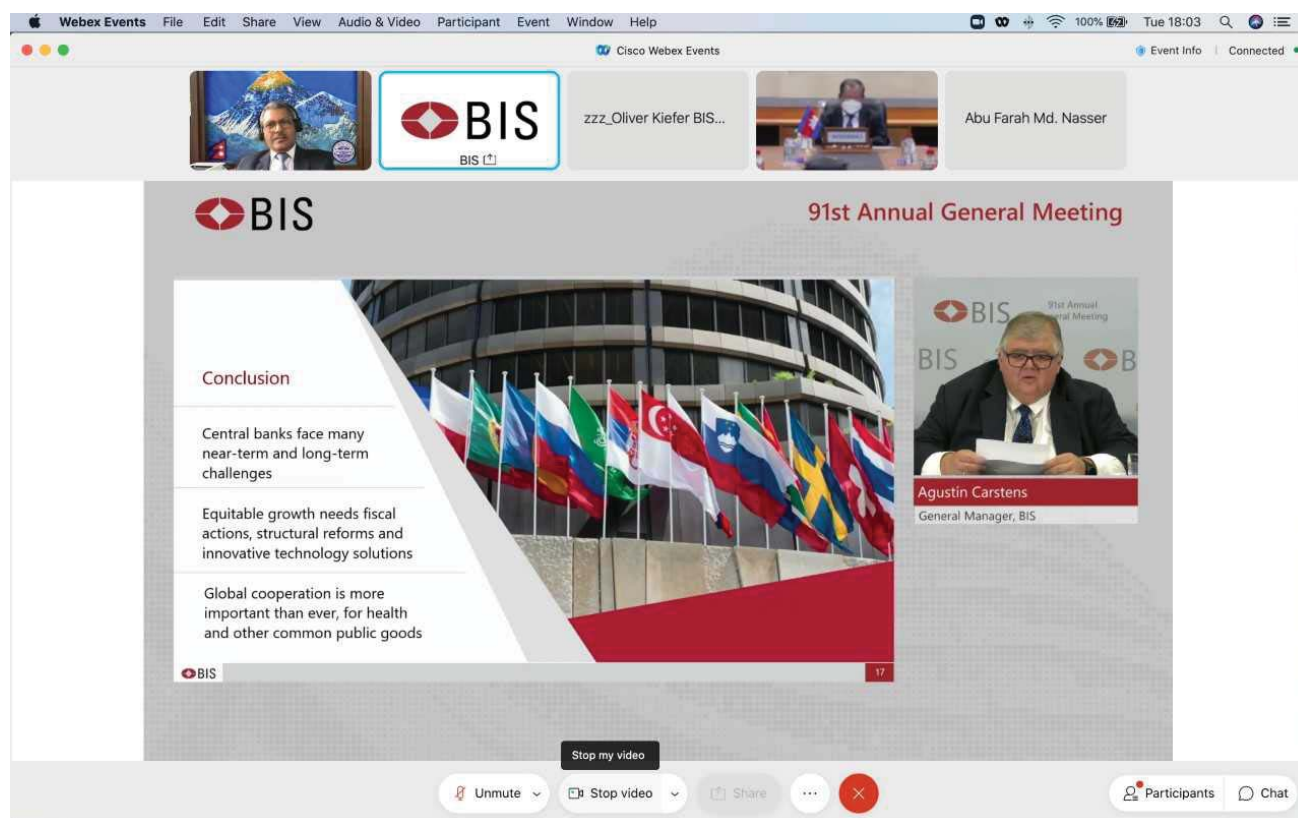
Webex Events File Edit Share View Audio & Video Participant Event Window Help

100% Tue 18:03

Cisco Webex Events

Event Info | Connected

BIS

BIS

zzz_Oliver Kiefer BIS...

Abu Farah Md. Nasser

BIS

91st Annual General Meeting

Conclusion

Central banks face many near-term and long-term challenges

Equitable growth needs fiscal actions, structural reforms and innovative technology solutions

Global cooperation is more important than ever, for health and other common public goods

BIS

17

BIS 91st Annual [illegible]ral Meeting

BIS

BIS

Agustin Carstens

General Manager, BIS

Stop my video

Unmute

Stop video

Share

Participants

Chat